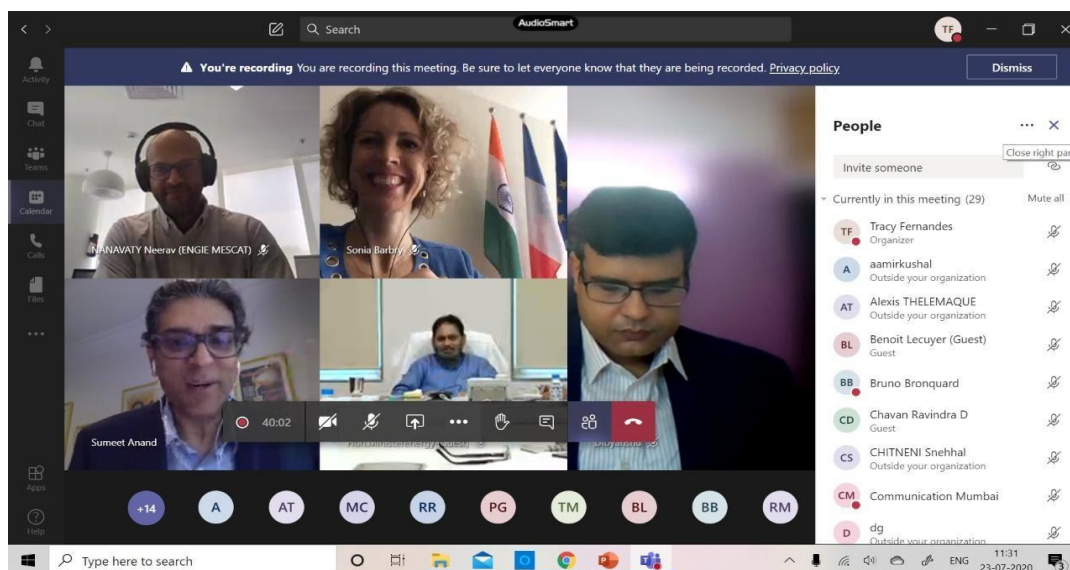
Search

AudioSmart

TF

Activity

Chat

Teams

Calendar

Calls

Files

...

Apps

Help

You're recording You are recording this meeting. Be sure to let everyone know that they are being recorded. Privacy policy

Dismiss

NANAVATY Neerav (ENGIE MESCAT)

Sonia Barbry

Sumeet Anand

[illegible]

Dibyanshu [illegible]

40:02

+14 A AT MC RR PG TM BL BB RM

People

Close right pa

Invite someone

Currently in this meeting (29)

Mute all

TF Tracy Fernandes
Organizer

A aamirkushal
Outside your organization

AT Alexis THELEMAQUE
Outside your organization

BL Benoit Lecuyer (Guest)
Guest

BB Bruno Bronquard

CD Chavan Ravindra D
Guest

CS CHITNENI Snehhal
Outside your organization

CM Communication Mumbai

D dg
Outside your organization

Type here to search

ENG

11:31
23-07-2020

3